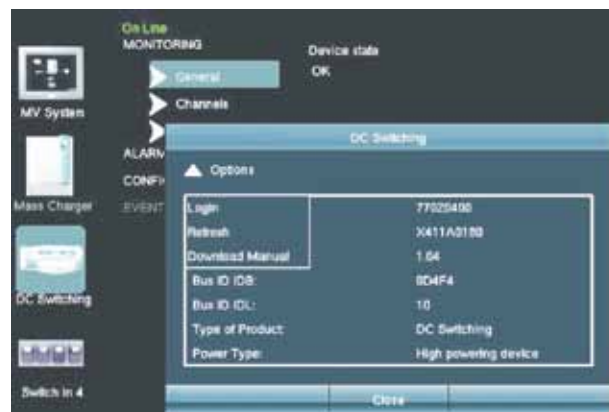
On Line
MONITORING

Device state
OK

General
Channels

ALARM
CONFI
EVENT

MV System
Mass Charger
DC Switching
Switch In 4

DC Switching

Options

| Login | 77025400 |
|---|---|
| Refresh | X411A0180 |
| Download Manual | 1.04 |
| Bus ID IDB: | 0D4F4 |
| Bus ID IDL: | 10 |
| Type of Product: | DC Switching |
| Power Type: | High powering device |

Close